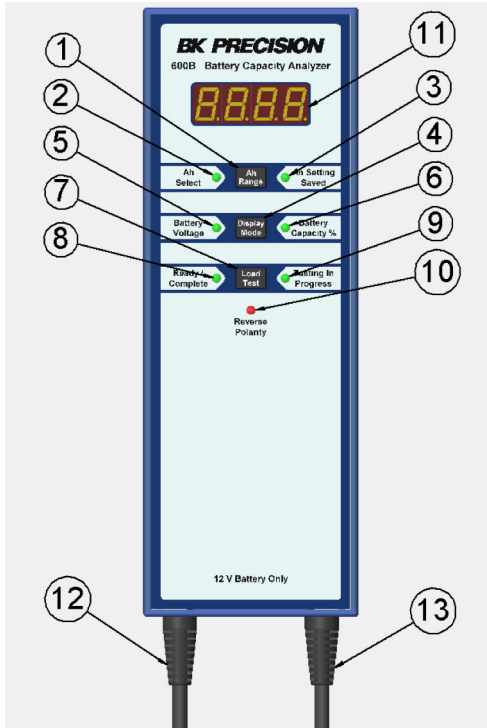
BK PRECISION
600B Battery Capacity Analyzer

1
2
3
4
5
6
7
8
9
10
11

Ah Select
Ah Range
Ah Setting Saved

Battery Voltage
Display Mode
Battery Capacity %

Ready / Complete
Load Test
Testing In Progress

Reverse Polarity

12 V Battery Only

12
13